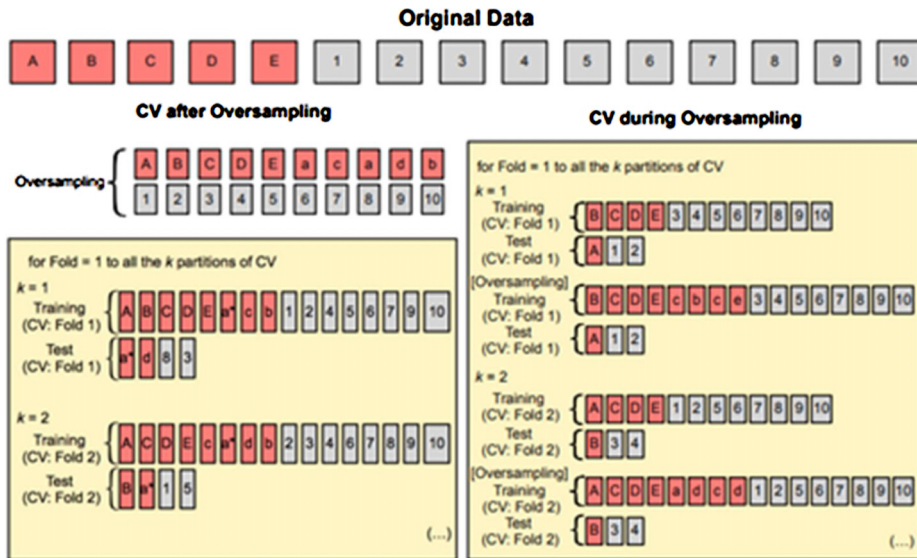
Original Data

A B C D E 1 2 3 4 5 6 7 8 9 10

CV after Oversampling

Oversampling

A B C D E a c a d b

1 2 3 4 5 6 7 8 9 10

for Fold = 1 to all the $k$ partitions of CV

$k = 1$

Training (CV: Fold 1)

A B C D E a* c b 1 2 4 5 6 7 9 10

Test (CV: Fold 1)

a* d 8 3

$k = 2$

Training (CV: Fold 2)

A C D E c a* d b 2 3 4 6 7 8 9 10

Test (CV: Fold 2)

B a* 1 5

(....)

CV during Oversampling

for Fold = 1 to all the $k$ partitions of CV

$k = 1$

Training (CV: Fold 1)

B C D E 3 4 5 6 7 8 9 10

Test (CV: Fold 1)

A 1 2

[Oversampling]

Training (CV: Fold 1)

B C D E c b c e 3 4 5 6 7 8 9 10

Test (CV: Fold 1)

A 1 2

$k = 2$

Training (CV: Fold 2)

A C D E 1 2 5 6 7 8 9 10

Test (CV: Fold 2)

B 3 4

[Oversampling]

Training (CV: Fold 2)

A C D E a d c d 1 2 5 6 7 8 9 10

Test (CV: Fold 2)

B 3 4

(....)